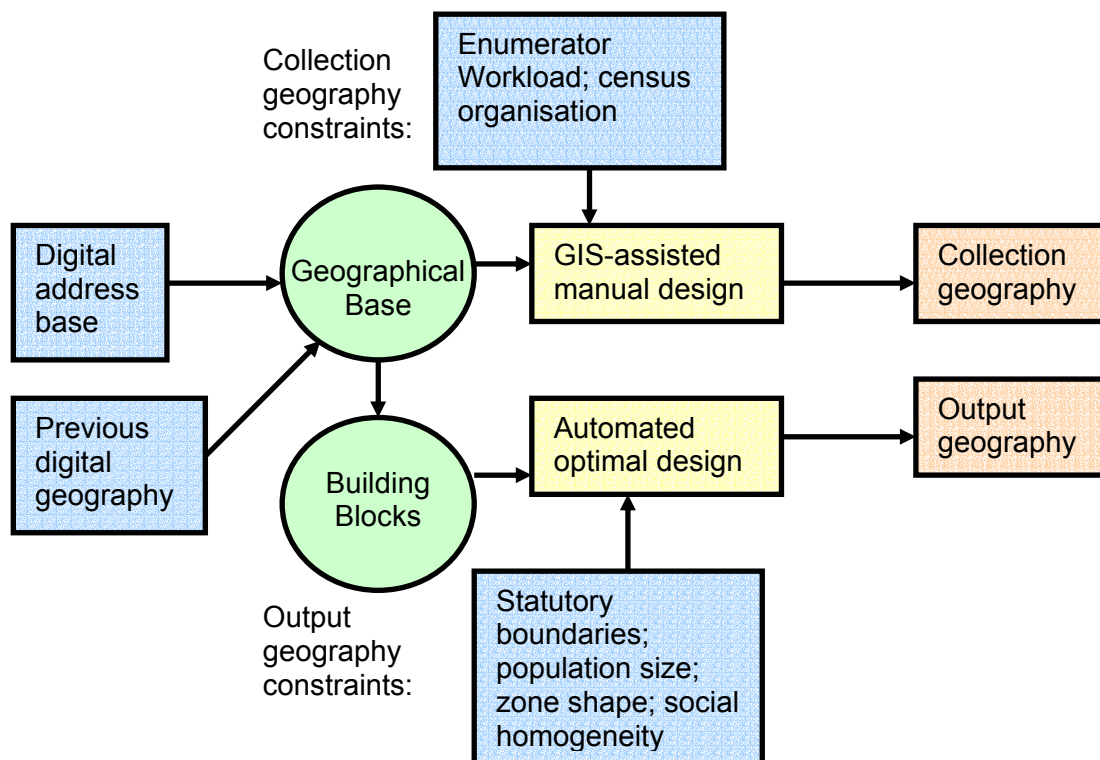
Collection geography constraints:

Enumerator Workload; census organisation

Digital address base

Geographical Base

GIS-assisted manual design

Collection geography

Previous digital geography

Building Blocks

Automated optimal design

Output geography

Output geography constraints:

Statutory boundaries; population size; zone shape; social homogeneity